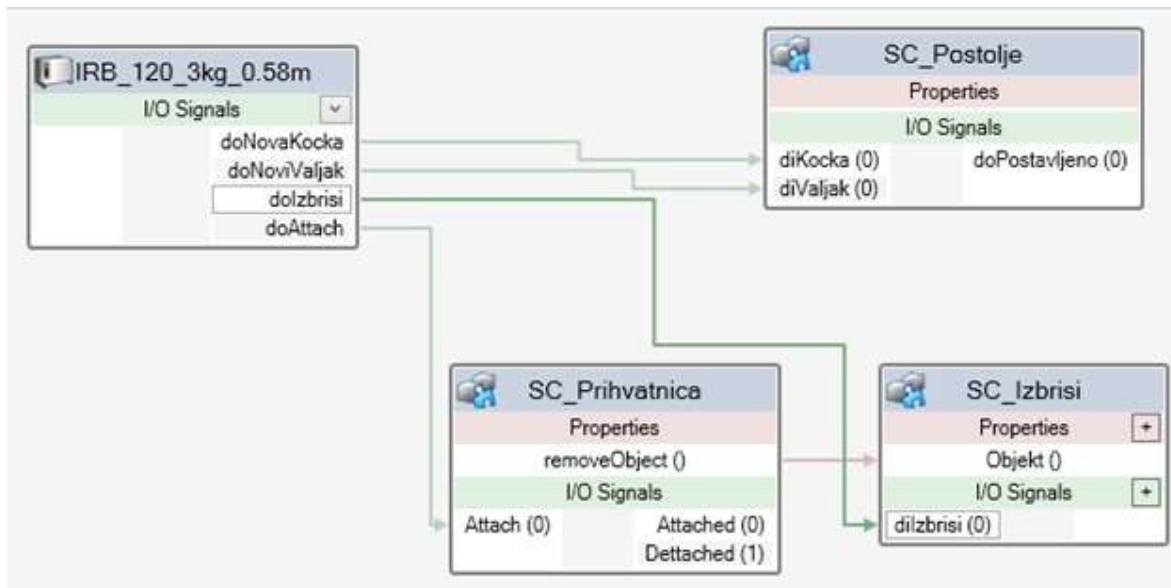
IRB_120_3kg_0.58m
I/O Signals
doNovaKocka
doNoviValjak
doIzbrisi
doAttach

SC_Postolje
Properties
I/O Signals
diKocka (0)
diValjak (0)
doPostavljeno (0)

SC_Prihvatnica
Properties
removeObject ()
I/O Signals
Attach (0)
Attached (0)
Dettached (1)

SC_Izbrisi
Properties
+
Objekt ()
I/O Signals
+
diIzbrisi (0)